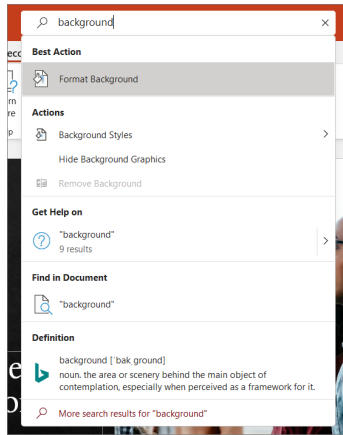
background
×
eco
rn
re
p
Best Action
Format Background
Actions
Background Styles
Hide Background Graphics
Remove Background
Get Help on
"background"
9 results
Find in Document
"background"
Definition
background [ˈbakˌɡround]
noun. the area or scenery behind the main object of contemplation, especially when perceived as a framework for it.
e
b
More search results for "background"